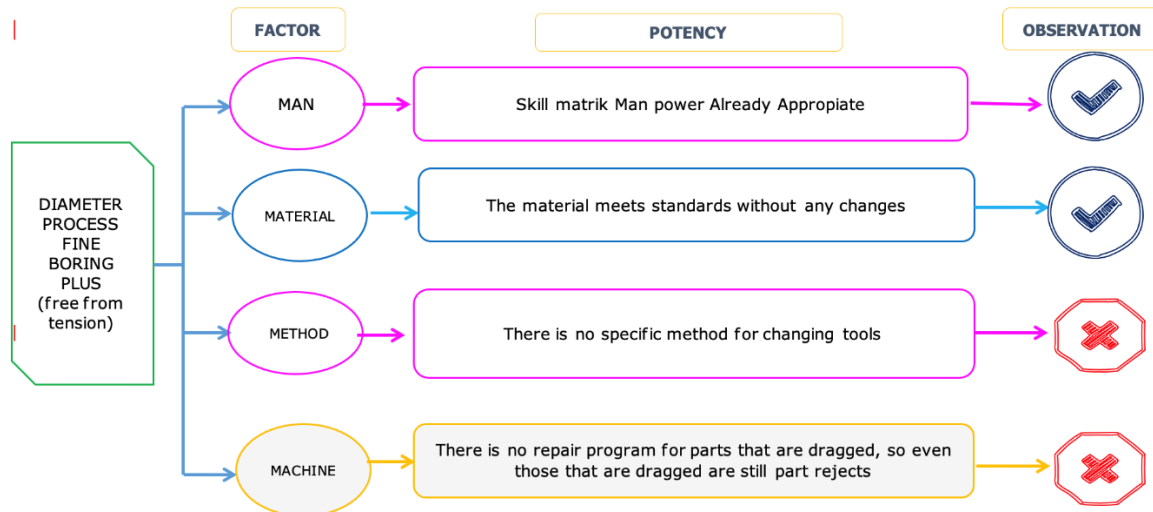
FACTOR

POTENCY

OBSERVATION

DIAMETER PROCESS FINE BORING PLUS (free from tension)

MAN

Skill matrik Man power Already Appopiate

MATERIAL

The material meets standards without any changes

METHOD

There is no specific method for changing tools

MACHINE

There is no repair program for parts that are dragged, so even those that are dragged are still part rejects